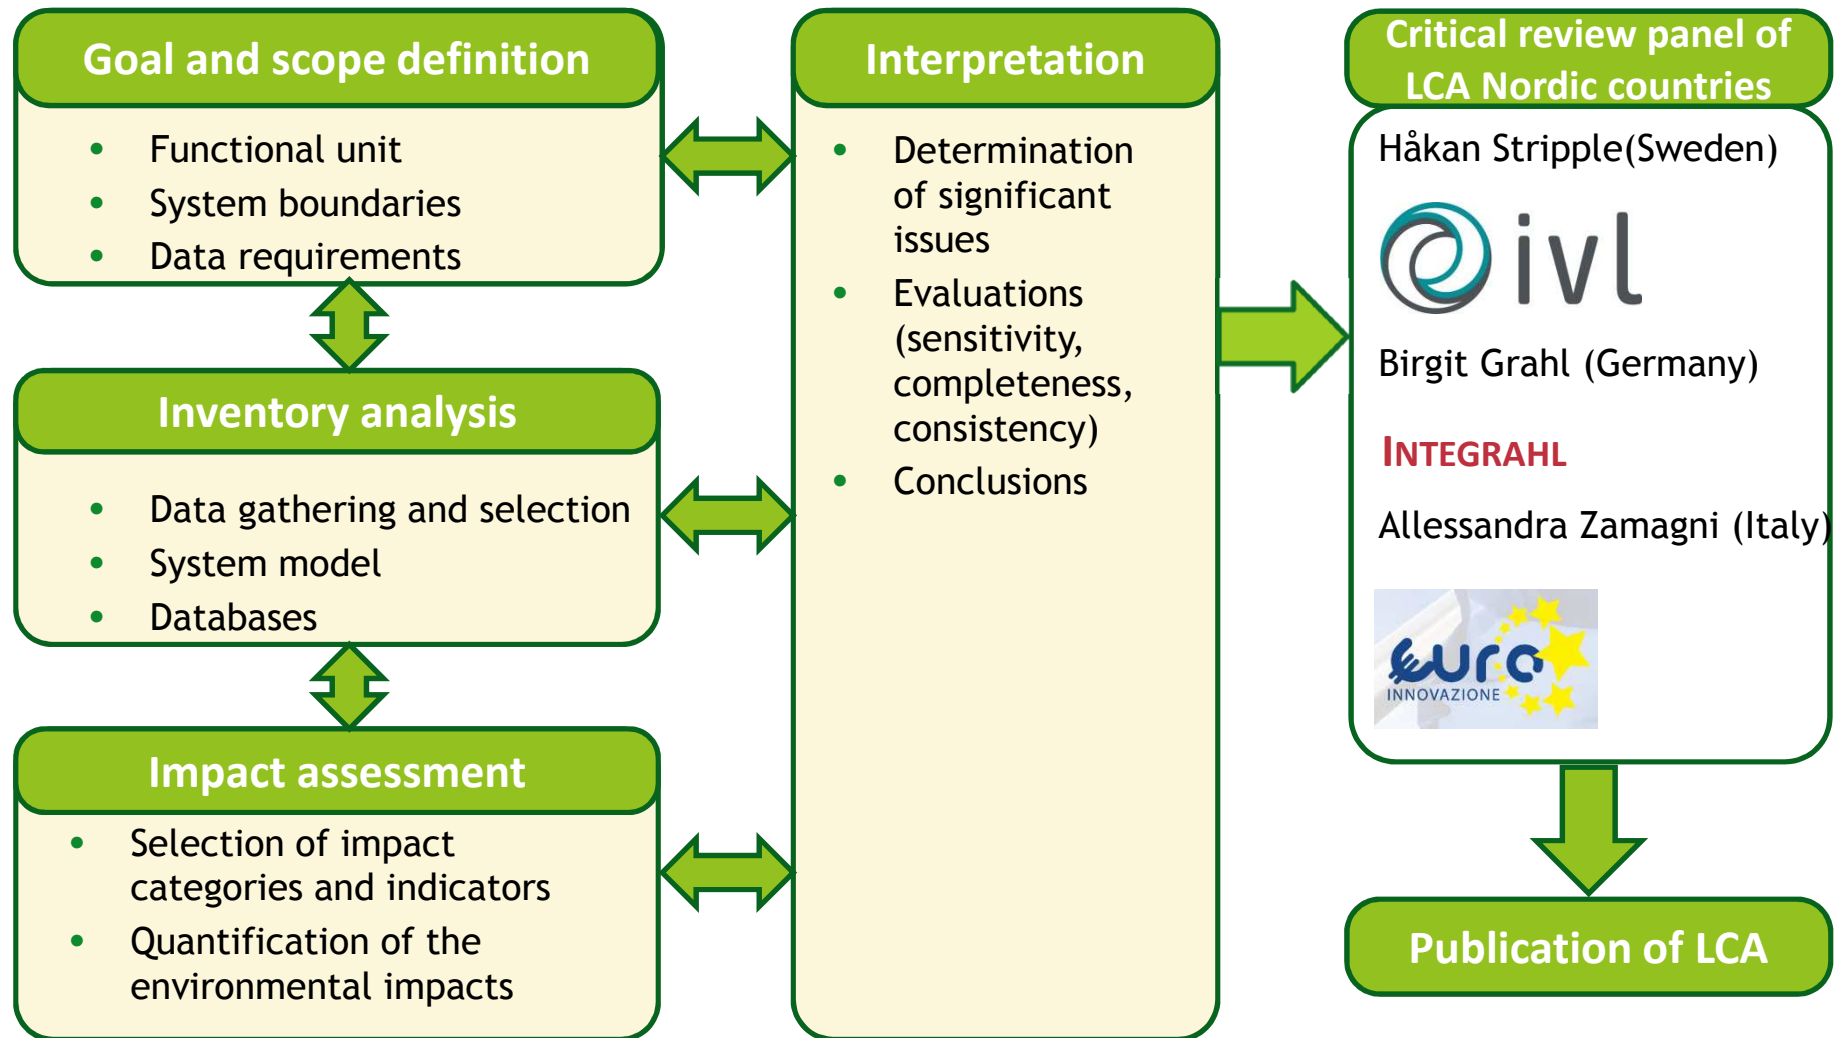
Goal and scope definition

- Functional unit
- System boundaries
- Data requirements

Inventory analysis

- Data gathering and selection
- System model
- Databases

Impact assessment

- Selection of impact categories and indicators
- Quantification of the environmental impacts

Interpretation

- Determination of significant issues
- Evaluations (sensitivity, completeness, consistency)
- Conclusions

Critical review panel of LCA Nordic countries

Håkan Stripple(Sweden)

ivl

Birgit Grahl (Germany)

INTEGRAHL

Allessandra Zamagni (Italy)

euro INNOVAZIONE

Publication of LCA